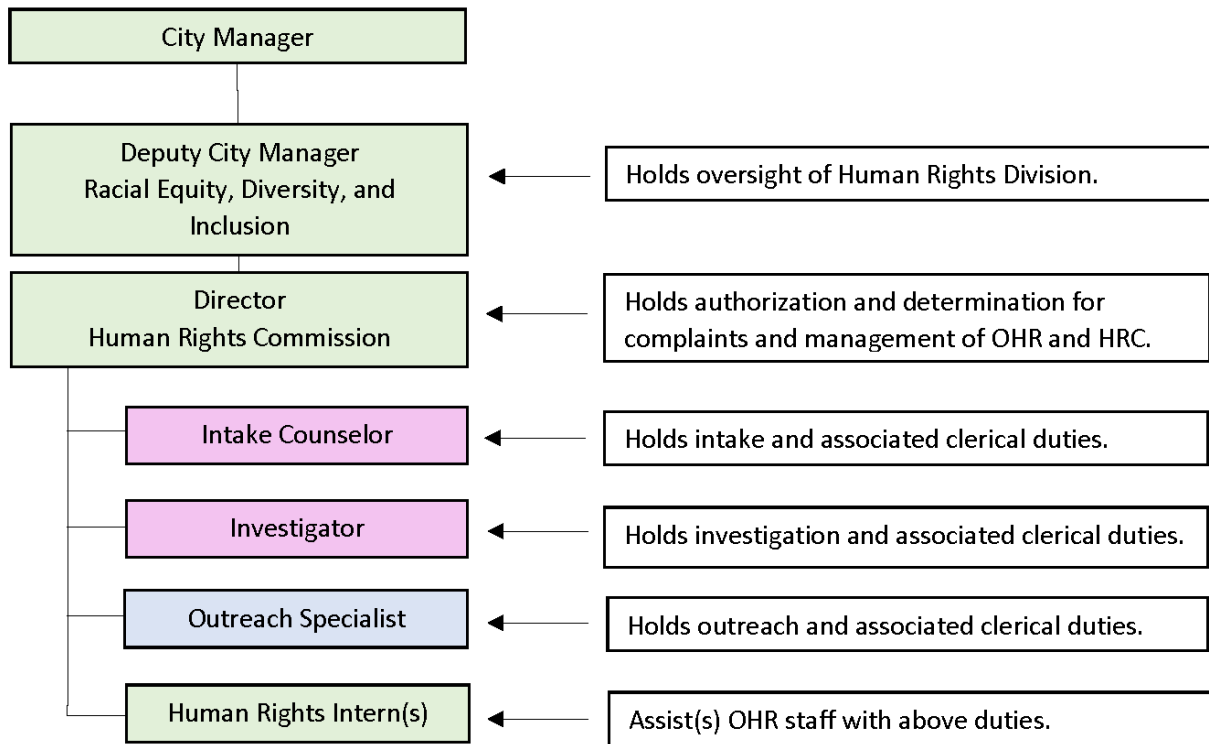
City Manager

Deputy City Manager
Racial Equity, Diversity, and Inclusion

Holds oversight of Human Rights Division.

Director
Human Rights Commission

Holds authorization and determination for complaints and management of OHR and HRC.

Intake Counselor

Holds intake and associated clerical duties.

Investigator

Holds investigation and associated clerical duties.

Outreach Specialist

Holds outreach and associated clerical duties.

Human Rights Intern(s)

Assist(s) OHR staff with above duties.